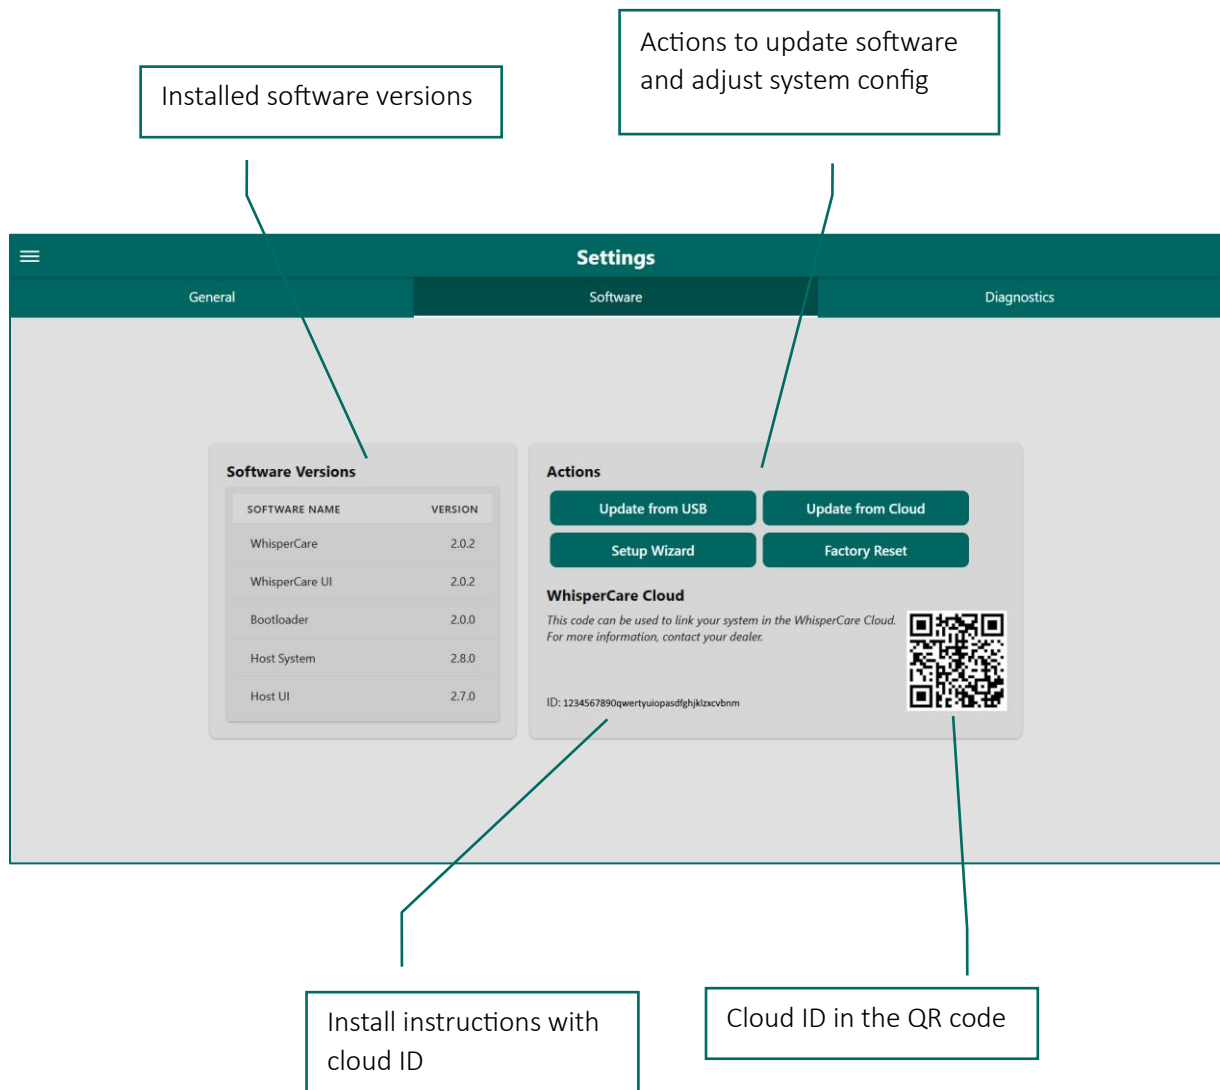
Installed software versions

Actions to update software and adjust system config

Settings

General

Software

Diagnostics

Software Versions

| SOFTWARE NAME | VERSION |
|---|---|
| WhisperCare | 2.0.2 |
| WhisperCare UI | 2.0.2 |
| Bootloader | 2.0.0 |
| Host System | 2.8.0 |
| Host UI | 2.7.0 |

Actions

Update from USB

Update from Cloud

Setup Wizard

Factory Reset

WhisperCare Cloud

This code can be used to link your system in the WhisperCare Cloud. For more information, contact your dealer.

ID: 1234567890qwertyuiopasdfghjklzxcvbnm

Install instructions with cloud ID

Cloud ID in the QR code